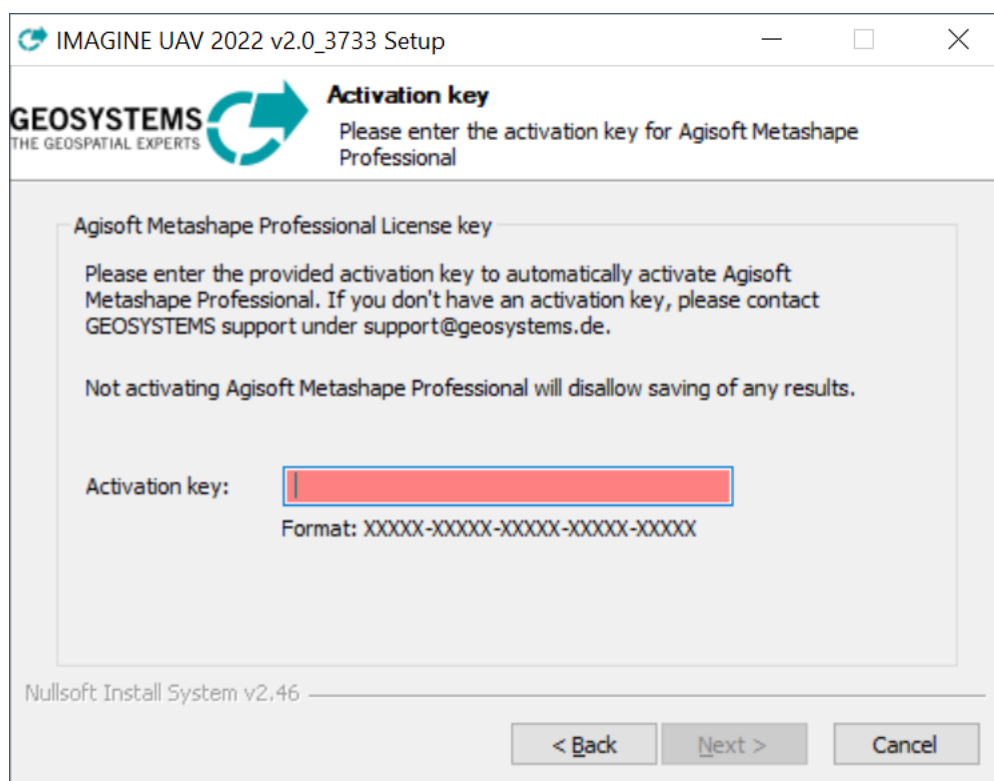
IMAGINE UAV 2022 v2.0_3733 Setup

GEOSYSTEMS
THE GEOSPATIAL EXPERTS

Activation key
Please enter the activation key for Agisoft Metashape Professional

Agisoft Metashape Professional License key

Please enter the provided activation key to automatically activate Agisoft Metashape Professional. If you don't have an activation key, please contact GEOSYSTEMS support under support@geosystems.de.

Not activating Agisoft Metashape Professional will disallow saving of any results.

Activation key:

Format: XXXXX-XXXXX-XXXXX-XXXXX-XXXXX

Nullsoft Install System v2.46

< Back
Next >
Cancel